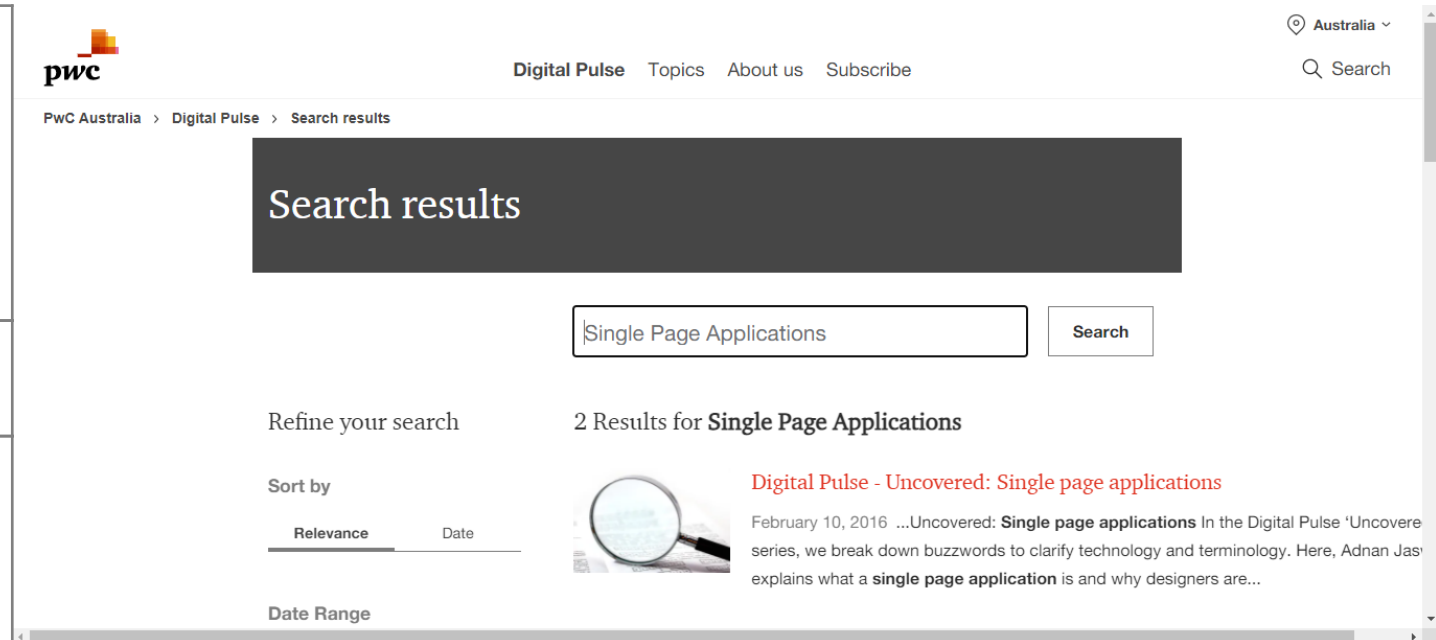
Australia

pwc

Digital Pulse Topics About us Subscribe

Search

PwC Australia › Digital Pulse › Search results

Search results

Single Page Applications

Search

Refine your search

2 Results for Single Page Applications

Sort by

Relevance Date

Date Range

Digital Pulse - Uncovered: Single page applications

February 10, 2016 ...Uncovered: Single page applications In the Digital Pulse 'Uncovere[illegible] series, we break down buzzwords to clarify technology and terminology. Here, Adnan Jas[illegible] explains what a single page application is and why designers are...